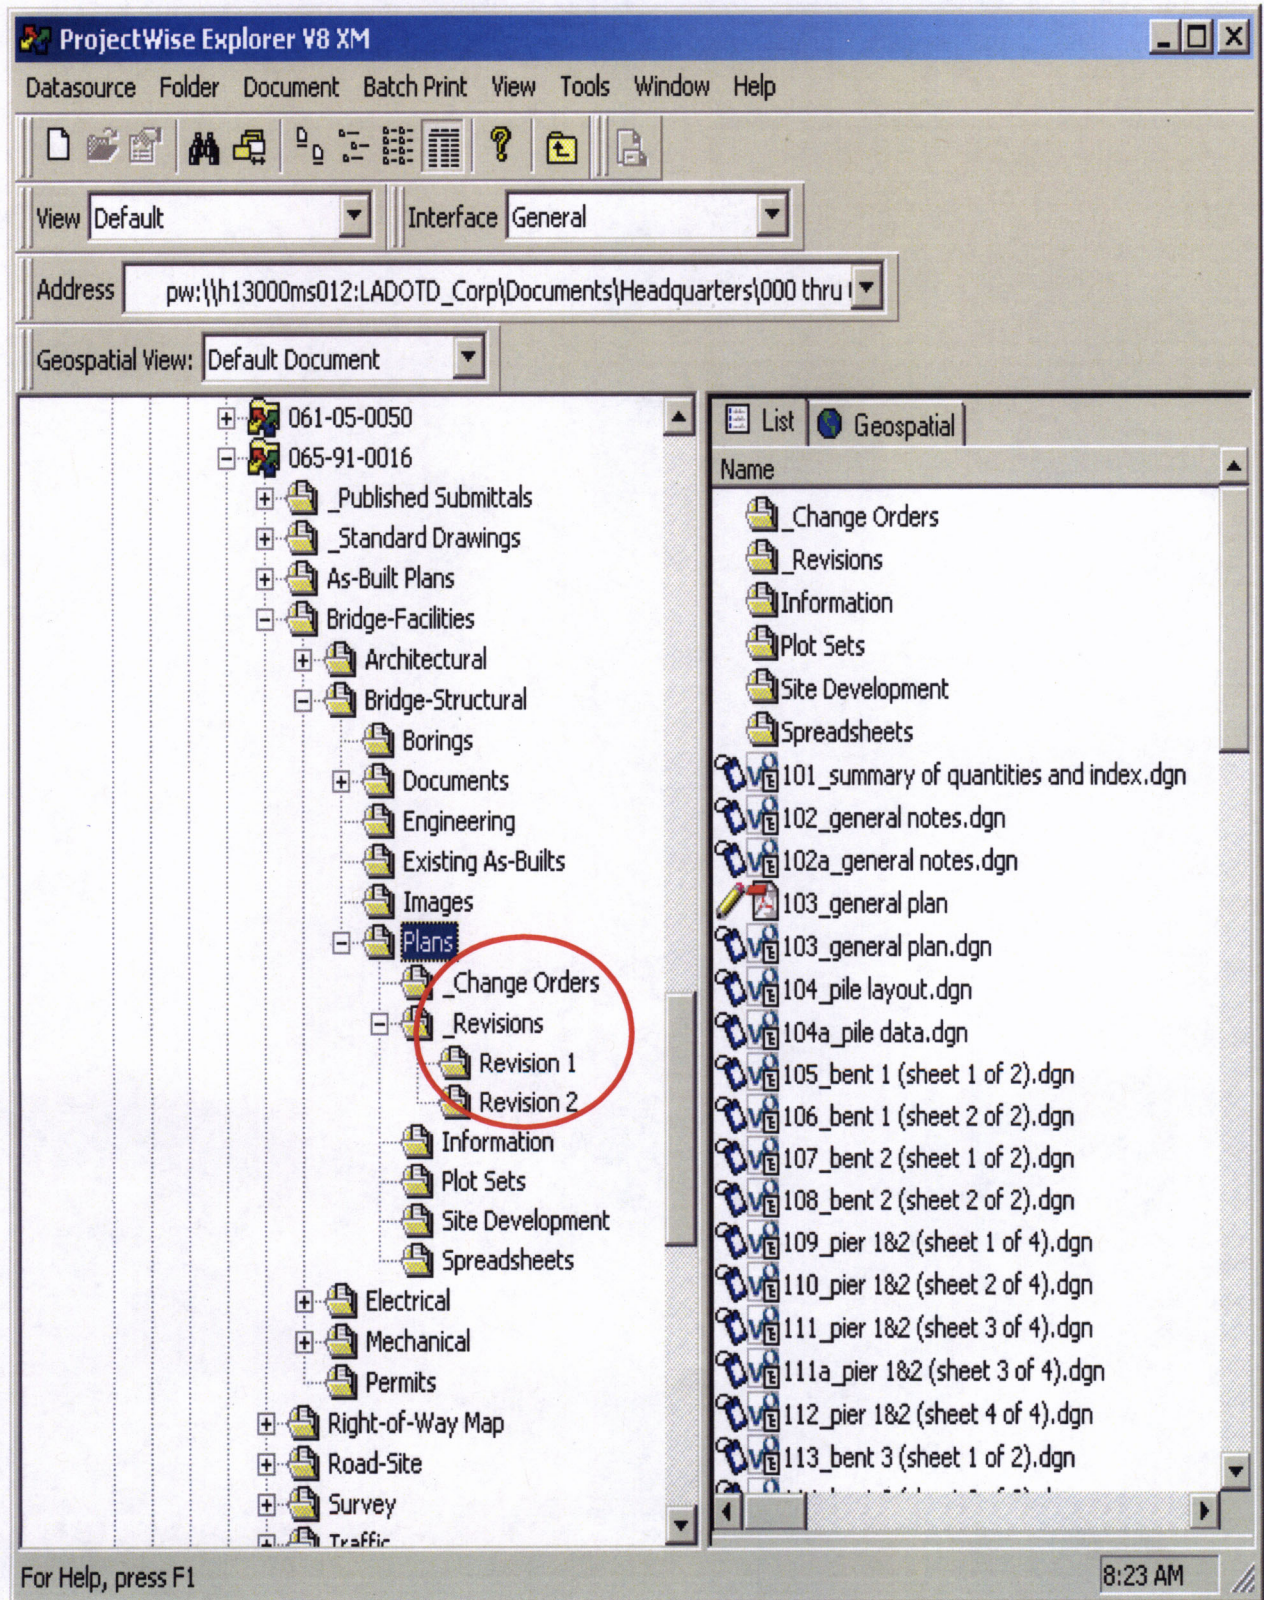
ProjectWise Explorer V8 XM

Datasource Folder Document Batch Print View Tools Window Help

View Default
Interface General
Address pw:\\h13000ms012:LADOTD_Corp\Documents\Headquarters\000 thru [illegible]
Geospatial View: Default Document

061-05-0050
065-91-0016
_Published Submittals
_Standard Drawings
As-Built Plans
Bridge-Facilities
Architectural
Bridge-Structural
Borings
Documents
Engineering
Existing As-Builts
Images
Plans
_Change Orders
_Revisions
Revision 1
Revision 2
Information
Plot Sets
Site Development
Spreadsheets
Electrical
Mechanical
Permits
Right-of-Way Map
Road-Site
Survey
Traffic

List
Geospatial
Name
_Change Orders
_Revisions
Information
Plot Sets
Site Development
Spreadsheets
101_summary of quantities and index.dgn
102_general notes.dgn
102a_general notes.dgn
103_general plan
103_general plan.dgn
104_pile layout.dgn
104a_pile data.dgn
105_bent 1 (sheet 1 of 2).dgn
106_bent 1 (sheet 2 of 2).dgn
107_bent 2 (sheet 1 of 2).dgn
108_bent 2 (sheet 2 of 2).dgn
109_pier 1&2 (sheet 1 of 4).dgn
110_pier 1&2 (sheet 2 of 4).dgn
111_pier 1&2 (sheet 3 of 4).dgn
111a_pier 1&2 (sheet 3 of 4).dgn
112_pier 1&2 (sheet 4 of 4).dgn
113_bent 3 (sheet 1 of 2).dgn

For Help, press F1
8:23 AM